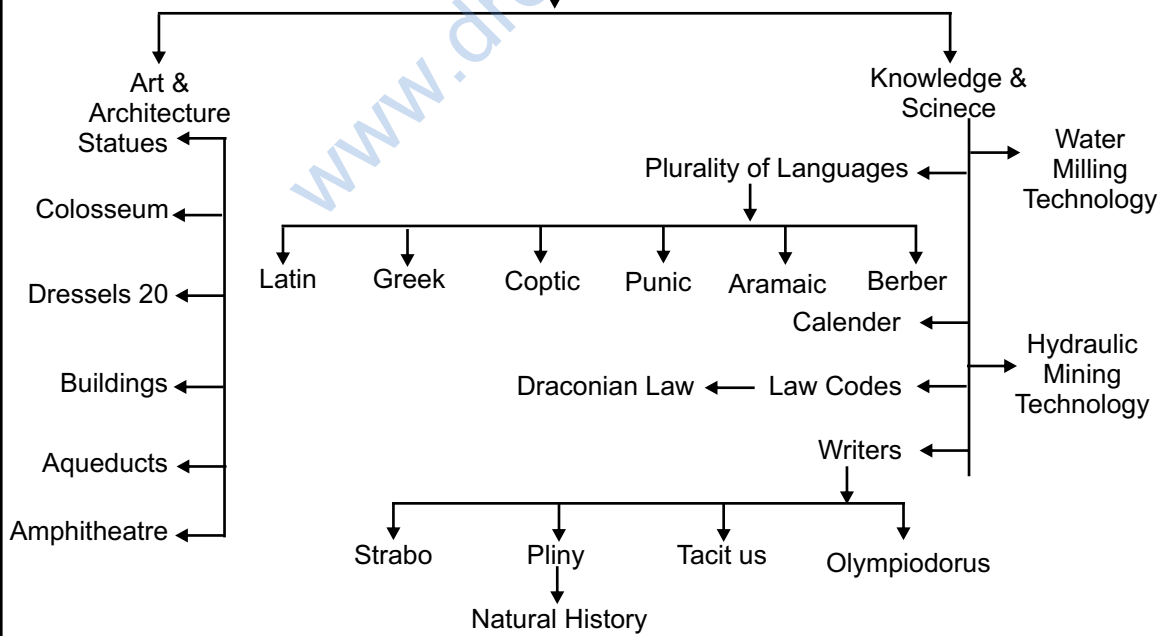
www.dr

Art & Architecture

Statues

Colosseum

Dressels 20

Buildings

Aqueducts

Amphitheatre

Knowledge & Scinece

Water Milling Technology

Plurality of Languages

Latin

Greek

Coptic

Punic

Aramaic

Berber

Calender

Hydraulic Mining Technology

Law Codes

Draconian Law

Writers

Strabo

Pliny

Natural History

Tacit us

Olympiodorus